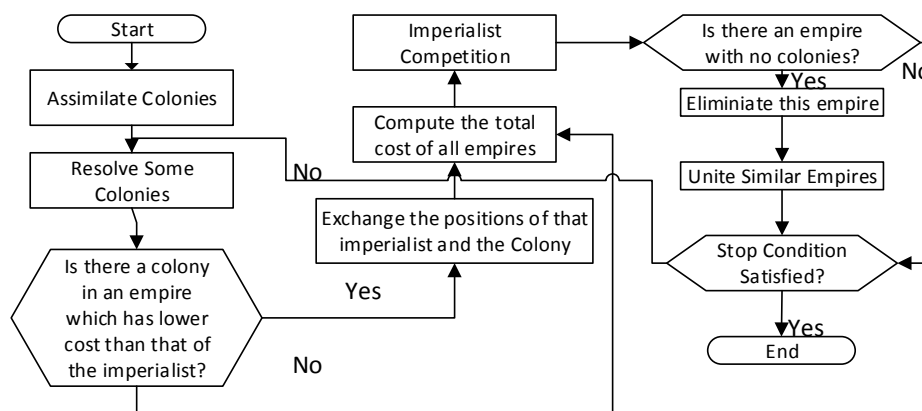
Start

Assimilate Colonies

Resolve Some Colonies

Is there a colony in an empire which has lower cost than that of the imperialist?

Yes

No

Exchange the positions of that imperialist and the Colony

Compute the total cost of all empires

No

Imperialist Competition

Is there an empire with no colonies?

No

Yes

Eliminiate this empire

Unite Similar Empires

Stop Condition Satisfied?

Yes

End